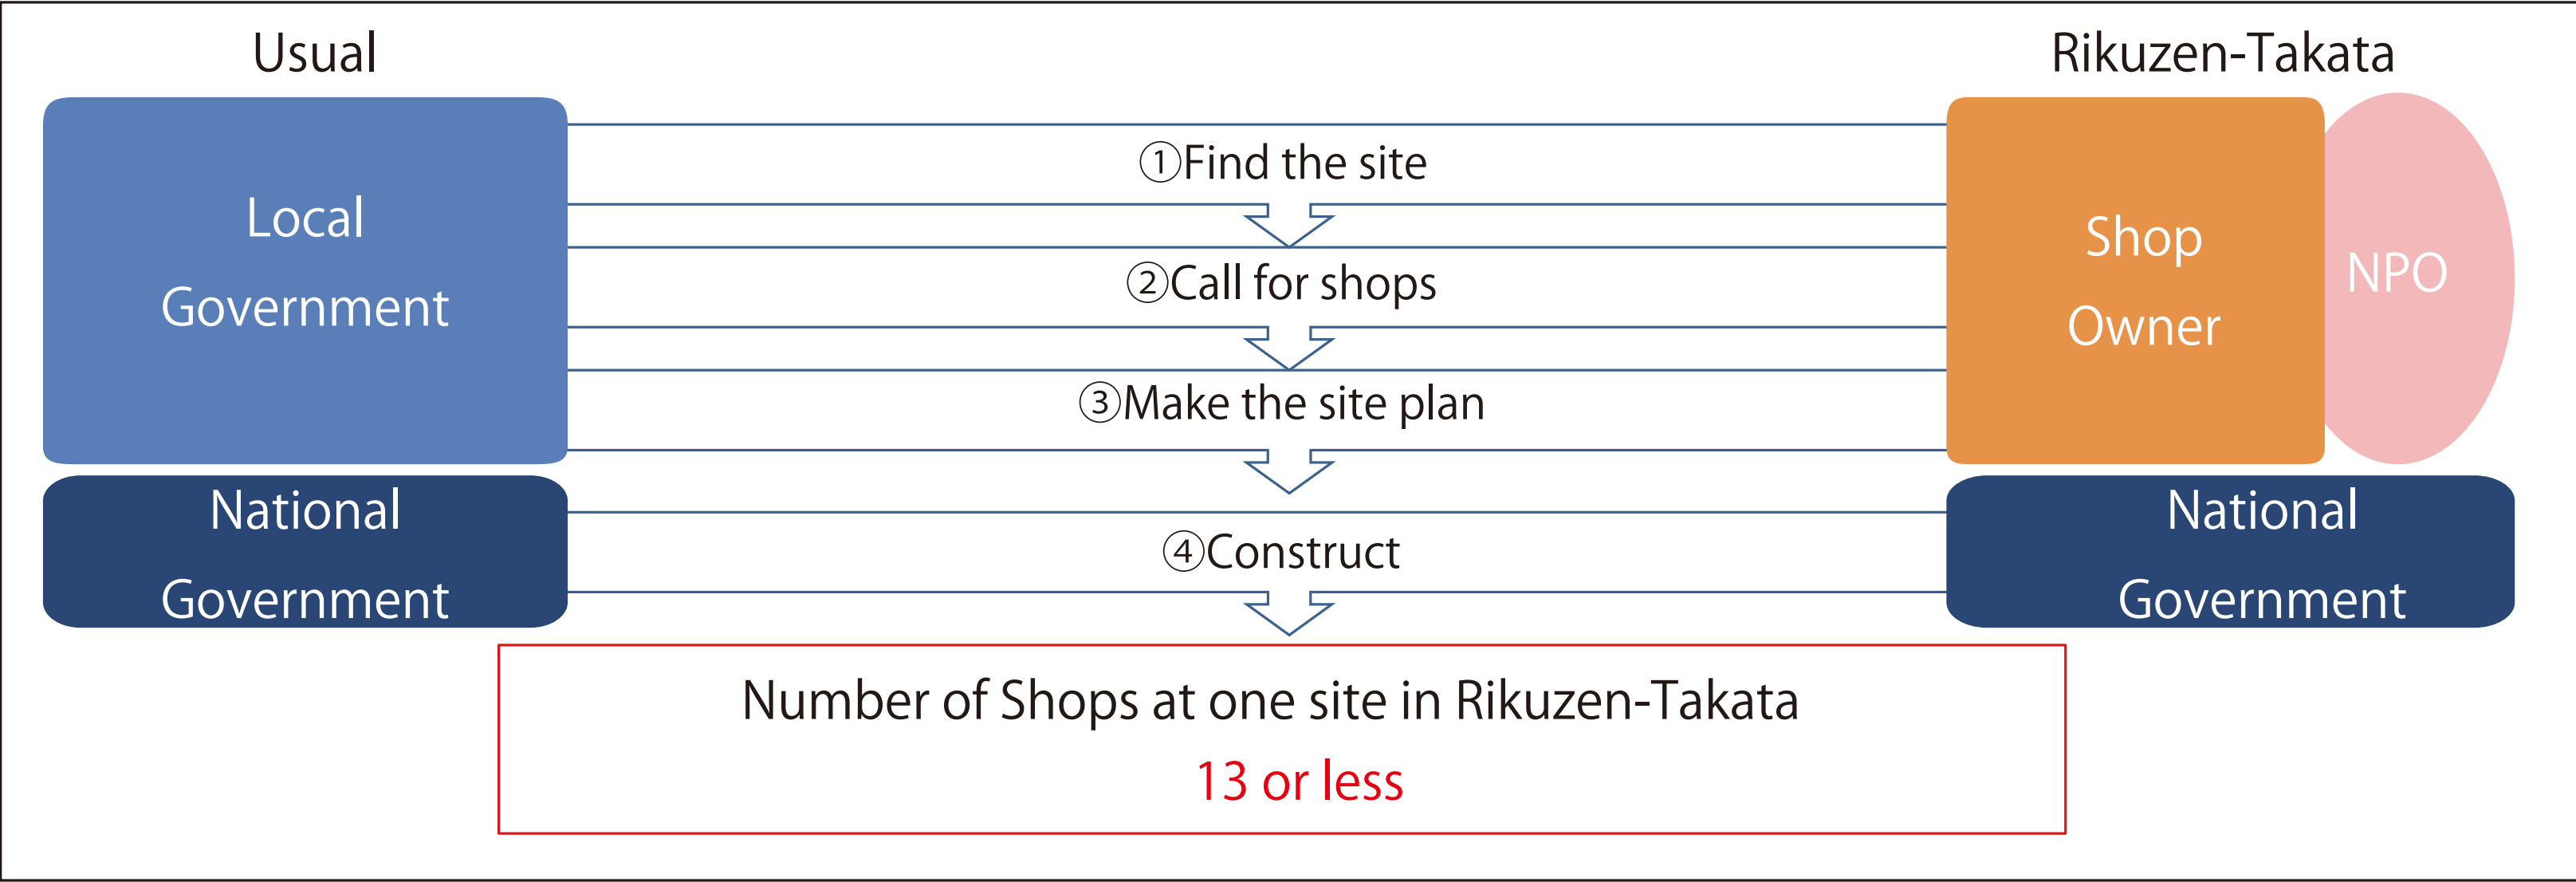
Usual

Rikuzen-Takata

Local Government

①Find the site

②Call for shops

③Make the site plan

Shop Owner

NPO

National Government

④Construct

National Government

Number of Shops at one site in Rikuzen-Takata

13 or less